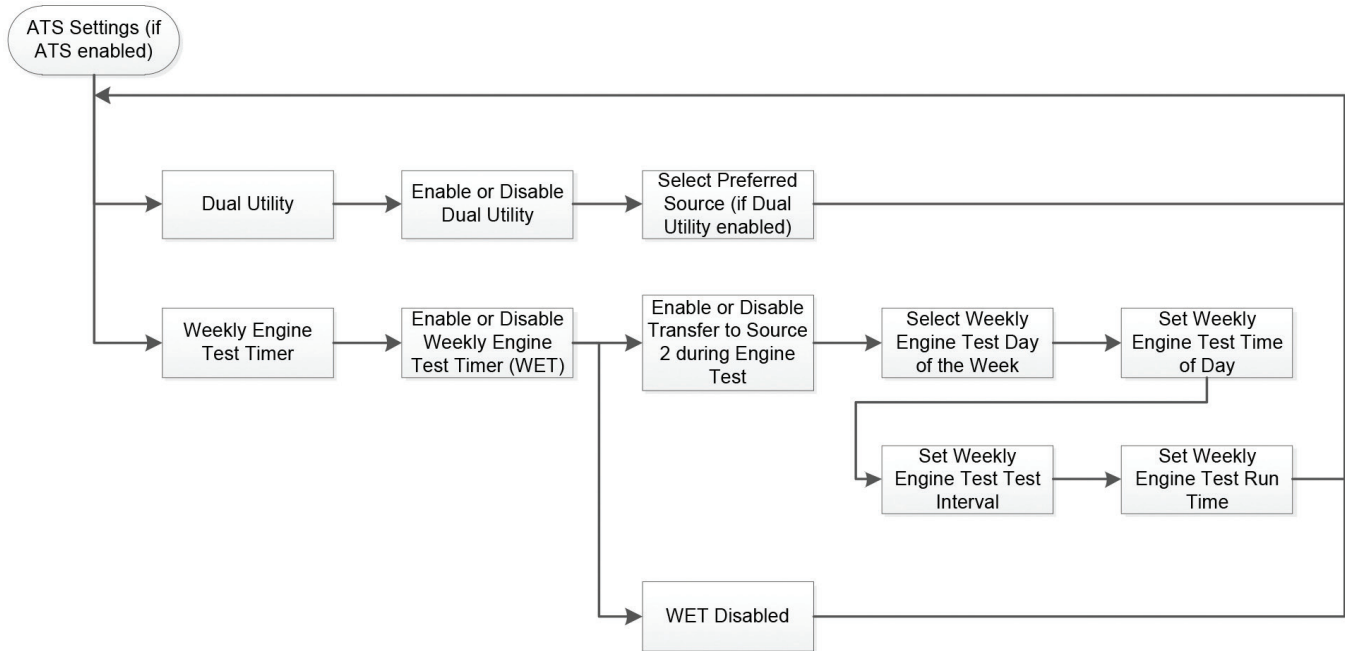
ATS Settings (if ATS enabled)

Dual Utility

Enable or Disable Dual Utility

Select Preferred Source (if Dual Utility enabled)

Weekly Engine Test Timer

Enable or Disable Weekly Engine Test Timer (WET)

Enable or Disable Transfer to Source 2 during Engine Test

Select Weekly Engine Test Day of the Week

Set Weekly Engine Test Time of Day

Set Weekly Engine Test Test Interval

Set Weekly Engine Test Run Time

WET Disabled